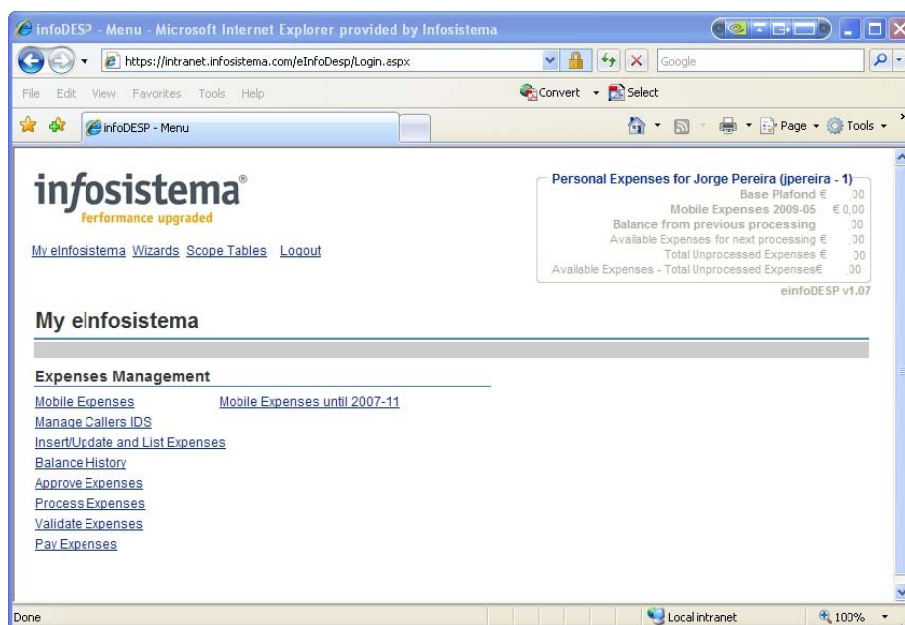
infoDESP - Menu - Microsoft Internet Explorer provided by Infosistema

https://intranet.infosistema.com/eInfoDesp/Login.aspx

Google

File Edit View Favorites Tools Help

Convert Select

infoDESP - Menu

Page Tools

infosistema®
performance upgraded

My eInfosistema Wizards Scope Tables Logout

Personal Expenses for Jorge Pereira (jpereira - 1)

| | |
|---|---|
| Base Plafond € | ,00 |
| Mobile Expenses 2009-05 | € 0,00 |
| Balance from previous processing | ,00 |
| Available Expenses for next processing € | ,00 |
| Total Unprocessed Expenses € | ,00 |
| Available Expenses - Total Unprocessed Expenses€ | ,00 |

einfoDESP v1.07

My eInfosistema

Expenses Management

Mobile Expenses Mobile Expenses until 2007-11
Manage Callers IDS
Insert/Update and List Expenses
Balance History
Approve Expenses
Process Expenses
Validate Expenses
Pay Expenses

Done

Local intranet

100%